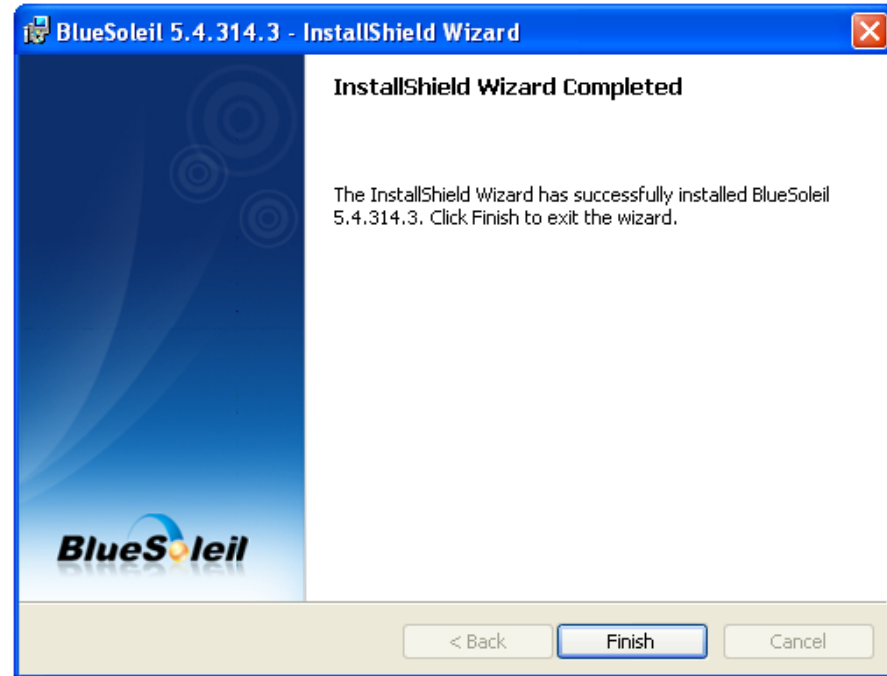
BlueSoleil 5.4.314.3 - InstallShield Wizard

InstallShield Wizard Completed

The InstallShield Wizard has successfully installed BlueSoleil 5.4.314.3. Click Finish to exit the wizard.

BlueSoleil

< Back

Finish

Cancel